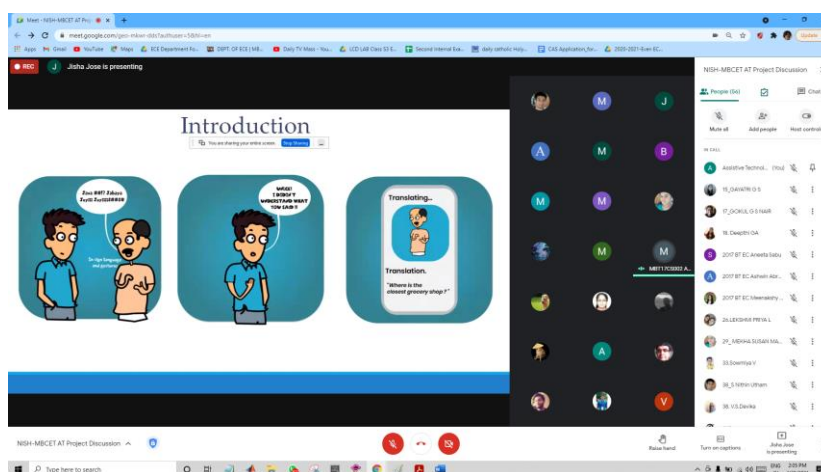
Meet - NISH-MBCET AT Pro ×  +

meet.google.com/geo-mbxr-ddc?authuser=5&hl=en

Apps  Gmail  YouTube  Maps  ECE Department Fu...  DEPT. OF ECE | MB...  Daily TV Mass - You...  LCD LAB Class S3 E...  Second Internal Eva...  daily catholic Holy...  CAS Application_for...  2020-2021-Even EC...

Update

REC  J  Jisha Jose is presenting

Introduction

You are sharing your entire screen  Stop Sharing

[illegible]

Do sign language and gestures

WHAT! I DIDN'T UNDERSTAND WHAT YOU SAID !!

Translating...

Translation.
"Where is the closest grocery shop ?"

M  J
A  M  B
M  M
M  M
MBIT17CS003 A...
A
V

NISH-MBCET AT Project Discussion

People (56)  Chat

Mute all  Add people  Host controls

IN CALL

Assistive Technol... (You)
15_GAYATRI G S
17_GOKUL G S NAIR
18. Deepthi GA
2017 BT EC Aneeta Sabu
2017 BT EC Ashwin Abr...
2017 BT EC Meenakshy...
24.LEKSHMI PRIYA L
29_MEKHA SUSAN MA...
33.Sowmiya V
38_S Nithin Unnam
38. V.S.Devika

NISH-MBCET AT Project Discussion ^

Raise hand  Turn on captions  Jisha Jose is presenting

Type here to search

ENG  2:05 PM